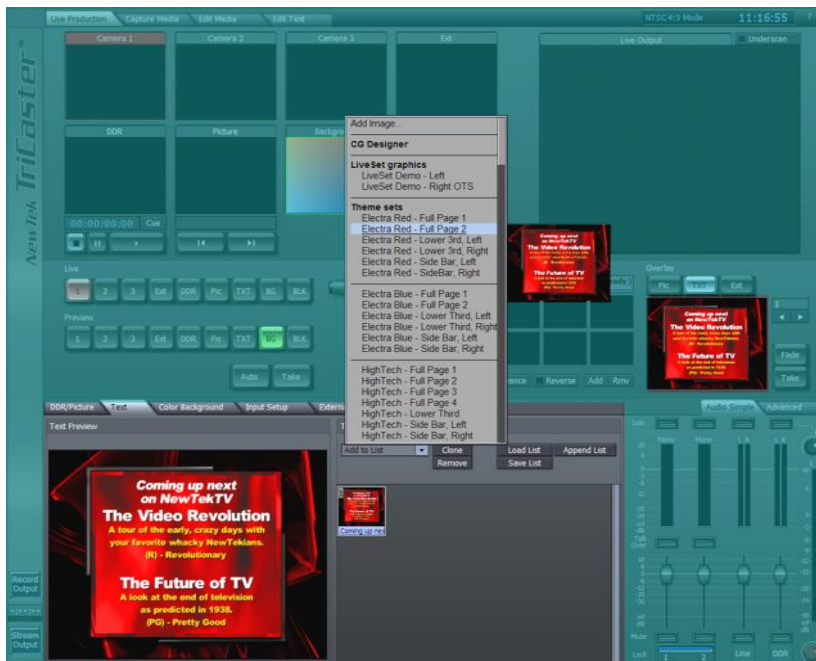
Live Production | Capture Media | Edit Media | Edit Text

NTSC 4:3 Mode 11:16:55 ?

NewTek TriCaster

Camera 1 | Camera 2 | Camera 3 | Ext | Live Output | Underscan

DDR | Picture | Backgr

00:00:00:00 Cue

Add Image...
CG Designer
LiveSet graphics
LiveSet Demo - Left
LiveSet Demo - Right OTS
Theme sets
Electra Red - Full Page 1
Electra Red - Full Page 2
Electra Red - Lower 3rd, Left
Electra Red - Lower 3rd, Right
Electra Red - Side Bar, Left
Electra Red - SideBar, Right
Electra Blue - Full Page 1
Electra Blue - Full Page 2
Electra Blue - Lower Third, Left
Electra Blue - Lower Third, Right
Electra Blue - Side Bar, Left
Electra Blue - Side Bar, Right
HighTech - Full Page 1
HighTech - Full Page 2
HighTech - Full Page 3
HighTech - Full Page 4
HighTech - Lower Third
HighTech - Side Bar, Left
HighTech - Side Bar, Right

Live
1 2 3 Ext DDR Pic TXT BG BLK
Preview
1 2 3 Ext DDR Pic TXT BG BLK
Auto Take

Overlay
Pic TXT Ext
Fade
Take
rence Reverse Add Rmv

DDR/Picture | Text | Color Background | Input Setup | Extern

Text Preview

Add to List | Clone | Remove | Load List | Append List | Save List

Coming up nex

Coming up next on NewTekTV
The Video Revolution
A tour of the early, crazy days with your favorite whacky NewTekians.
(R) - Revolutionary
The Future of TV
A look at the end of television as predicted in 1938.
(PG) - Pretty Good

Audio Simple | Advanced

Solo Mono Mono L R L R
Talk Over
Mute
Lock 1 2 Line DDR

Record Output
Stream Output